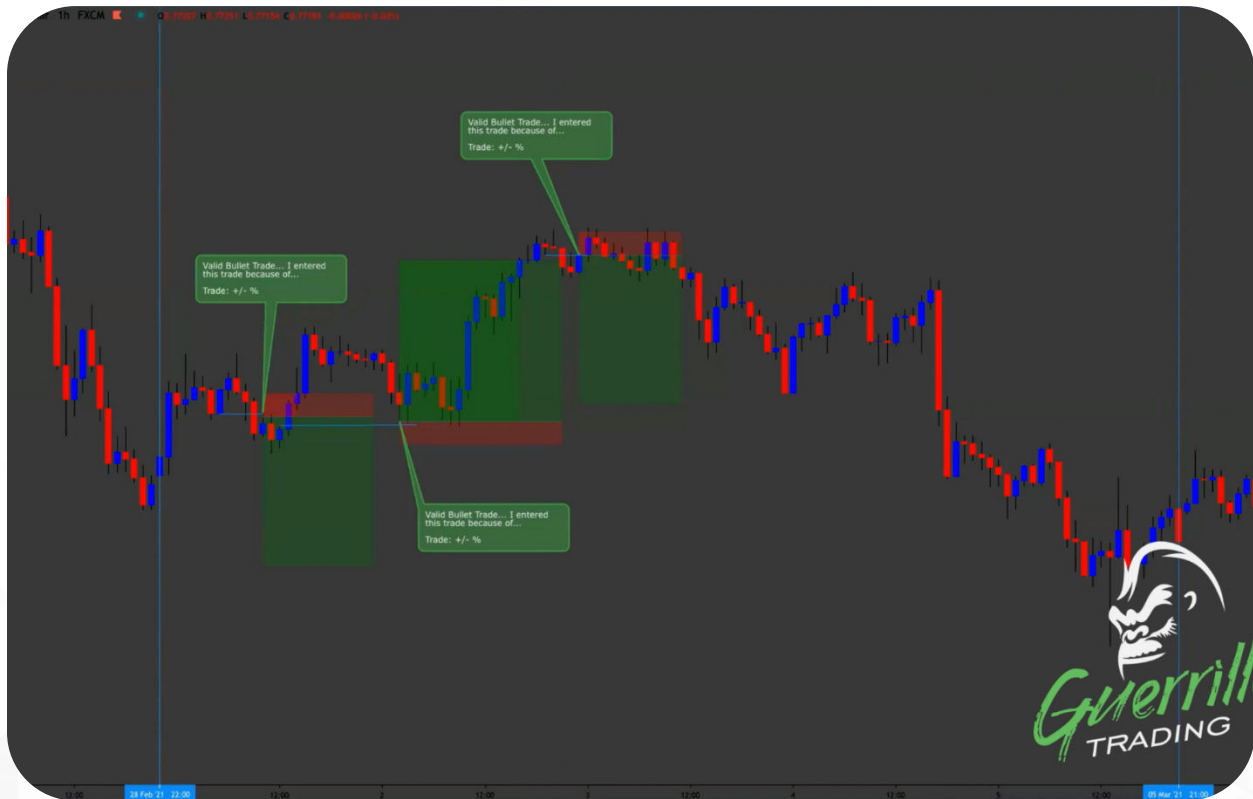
1h FXCM O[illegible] H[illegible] L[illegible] C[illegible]

Valid Bullet Trade... I entered this trade because of...

Trade: +/- %

Valid Bullet Trade... I entered this trade because of...

Trade: +/- %

Valid Bullet Trade... I entered this trade because of...

Trade: +/- %

Guerrill
TRADING

12:00 28 Feb '21 22:00 12:00 2 12:00 3 12:00 4 12:00 5 12:00 05 Mar '21 21:00